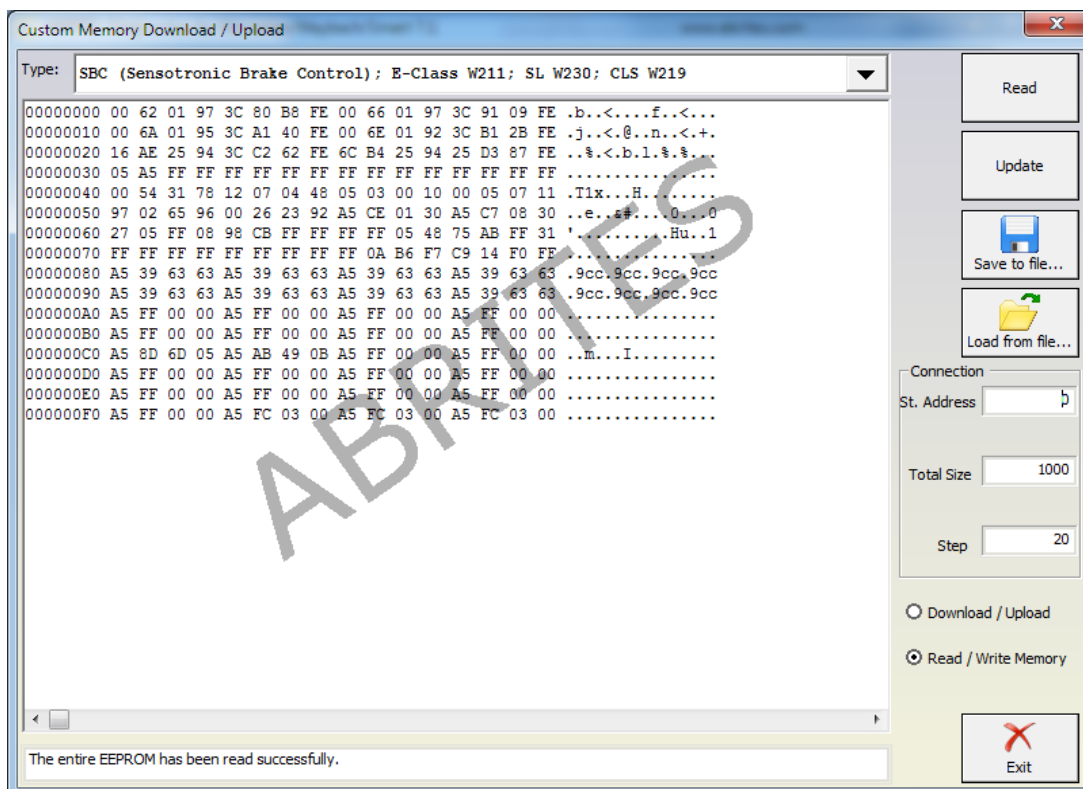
Custom Memory Download / Upload

Type: SBC (Sensotronic Brake Control); E-Class W211; SL W230; CLS W219

00000000 00 62 01 97 3C 80 B8 FE 00 66 01 97 3C 91 09 FE .b..<....f..<...
00000010 00 6A 01 95 3C A1 40 FE 00 6E 01 92 3C B1 2B FE .j..<.@..n..<.+.
00000020 16 AE 25 94 3C C2 62 FE 6C B4 25 94 25 D3 87 FE ..%.<.b.l.%.%...
00000030 05 A5 FF FF FF FF FF FF FF FF FF FF FF FF FF FF ................
00000040 00 54 31 78 12 07 04 48 05 03 00 10 00 05 07 11 .T1x...H........
00000050 97 02 65 96 00 26 23 92 A5 CE 01 30 A5 C7 08 30 ..e..&#....0...0
00000060 27 05 FF 08 98 CB FF FF FF FF 05 48 75 AB FF 31 '.........Hu..1
00000070 FF FF FF FF FF FF FF FF FF FF 0A B6 F7 C9 14 F0 FF..............
00000080 A5 39 63 63 A5 39 63 63 A5 39 63 63 A5 39 63 63 .9cc.9cc.9cc.9cc
00000090 A5 39 63 63 A5 39 63 63 A5 39 63 63 A5 39 63 63 .9cc.9cc.9cc.9cc
000000A0 A5 FF 00 00 A5 FF 00 00 A5 FF 00 00 A5 FF 00 00 ................
000000B0 A5 FF 00 00 A5 FF 00 00 A5 FF 00 00 A5 FF 00 00 ................
000000C0 A5 8D 6D 05 A5 AB 49 0B A5 FF 00 00 A5 FF 00 00 ..m...I.........
000000D0 A5 FF 00 00 A5 FF 00 00 A5 FF 00 00 A5 FF 00 00 ................
000000E0 A5 FF 00 00 A5 FF 00 00 A5 FF 00 00 A5 FF 00 00 ................
000000F0 A5 FF 00 00 A5 FC 03 00 A5 FC 03 00 A5 FC 03 00 ................

ABRITES

Read
Update
Save to file...
Load from file...
Connection
St. Address 0
Total Size 1000
Step 20
Download / Upload
Read / Write Memory
Exit

The entire EEPROM has been read successfully.